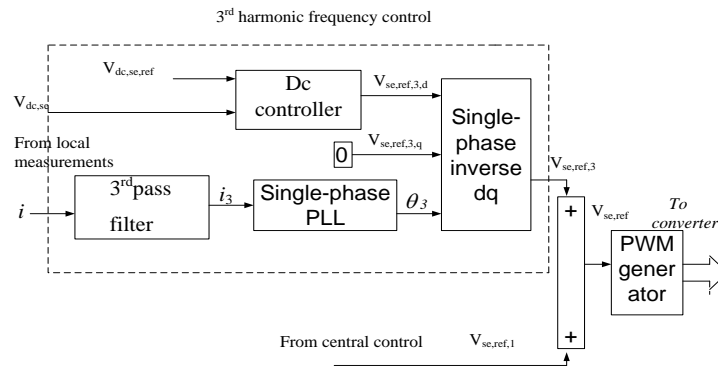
3rd harmonic frequency control

$V_{dc,se,ref}$

$V_{dc,se}$

Dc controller

$V_{se,ref,3,d}$

Single-phase inverse dq

$V_{se,ref,3,q}$

0

From local measurements

$i$

3rdpass filter

$i_3$

Single-phase PLL

$\theta_3$

$V_{se,ref,3}$

+

$V_{se,ref}$

To converter

PWM generator

From central control

$V_{se,ref,1}$

+